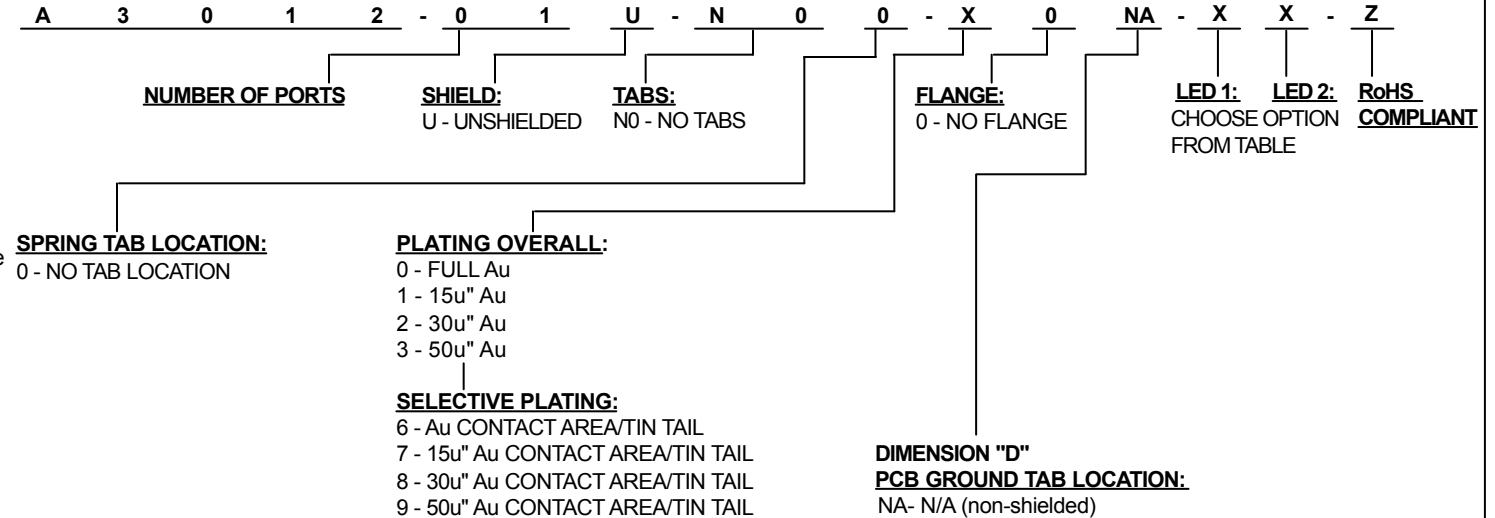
A 3 0 1 2 - 0 1 U - N 0 0 - X 0 NA - X X - Z

NUMBER OF PORTS

SHIELD:
U - UNSHIELDED

TABS:
N0 - NO TABS

FLANGE:
0 - NO FLANGE

LED 1: LED 2:
CHOOSE OPTION FROM TABLE

RoHS COMPLIANT

e

SPRING TAB LOCATION:
0 - NO TAB LOCATION

PLATING OVERALL:
0 - FULL Au
1 - 15u" Au
2 - 30u" Au
3 - 50u" Au

SELECTIVE PLATING:
6 - Au CONTACT AREA/TIN TAIL
7 - 15u" Au CONTACT AREA/TIN TAIL
8 - 30u" Au CONTACT AREA/TIN TAIL
9 - 50u" Au CONTACT AREA/TIN TAIL

DIMENSION "D"
PCB GROUND TAB LOCATION:
NA- N/A (non-shielded)